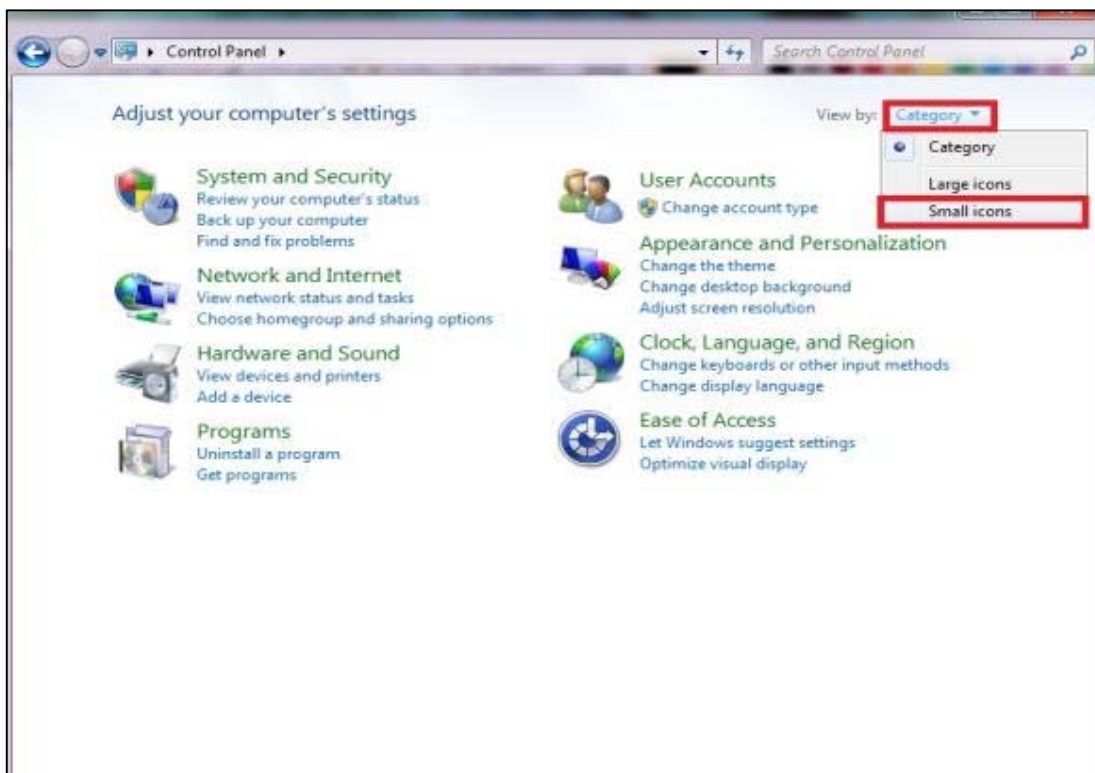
Control Panel ▸

Search Control Panel

Adjust your computer's settings

View by: Category ▾

Category
Large icons
Small icons

System and Security
Review your computer's status
Back up your computer
Find and fix problems

Network and Internet
View network status and tasks
Choose homegroup and sharing options

Hardware and Sound
View devices and printers
Add a device

Programs
Uninstall a program
Get programs

User Accounts
Change account type

Appearance and Personalization
Change the theme
Change desktop background
Adjust screen resolution

Clock, Language, and Region
Change keyboards or other input methods
Change display language

Ease of Access
Let Windows suggest settings
Optimize visual display